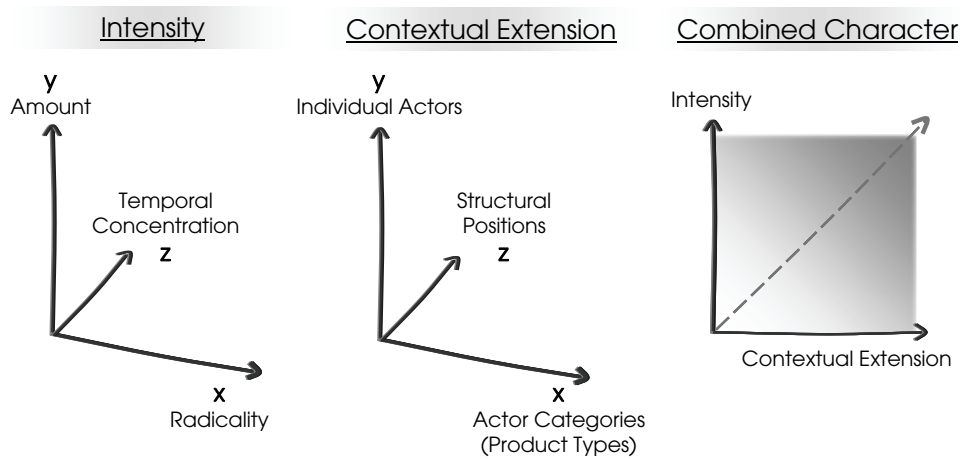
Intensity

y
Amount

Temporal Concentration
z

x
Radicality

Contextual Extension

y
Individual Actors

Structural Positions
z

x
Actor Categories (Product Types)

Combined Character

Intensity

Contextual Extension